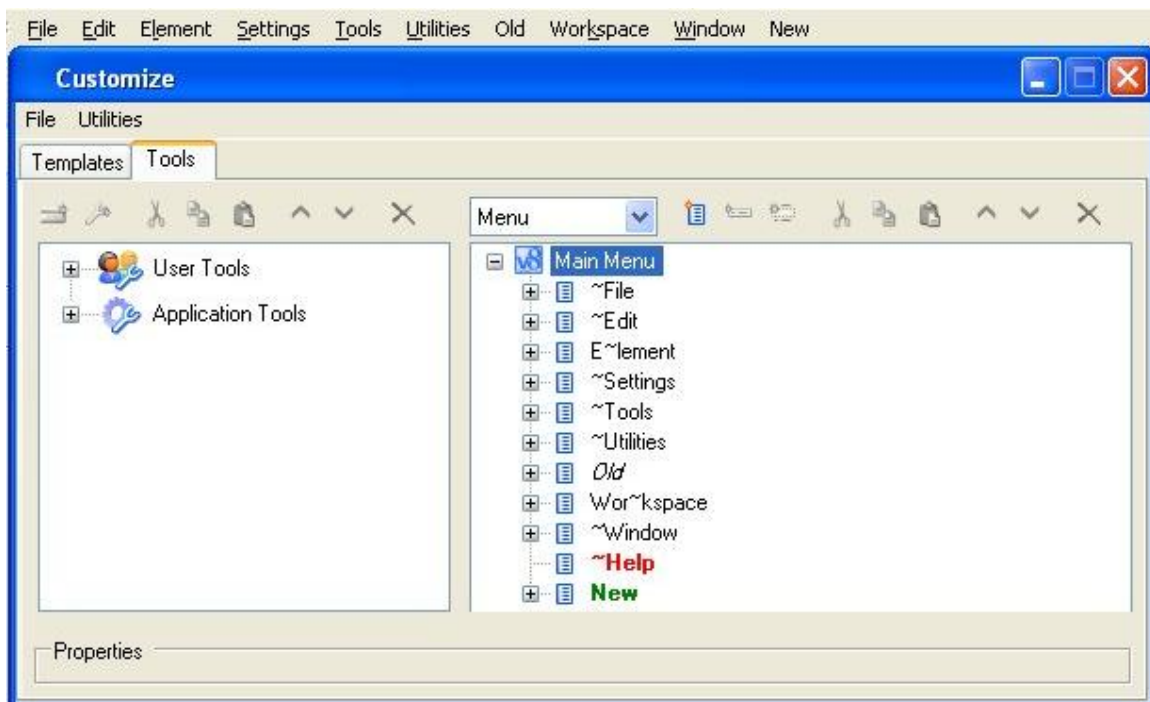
File Edit Element Settings Tools Utilities Old Workspace Window New

Customize

File Utilities

Templates Tools

User Tools
Application Tools

Menu

V8 Main Menu
~File
~Edit
E~lement
~Settings
~Tools
~Utilities
Old
Wor~kspace
~Window
~Help
New

Properties